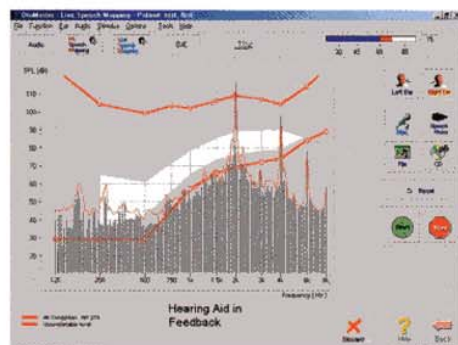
OtoMetrics - Live Speech Mapping - Patient: test, first

File Function Ear Audio Stimulus Options Tools Help

Audio

Speech Mapping

Live Speech Mapping

O/E

75

SPL (dB)

110

100

90

80

70

60

50

40

30

20

125

250

500

750

1k

1.5k

2k

3k

4k

6k

8k

Frequency (Hz)

Left Ear

Right Ear

Speech Music

File

CD

Reset

Start

Stop

Hearing Aid in Feedback

Discard

Help

Back